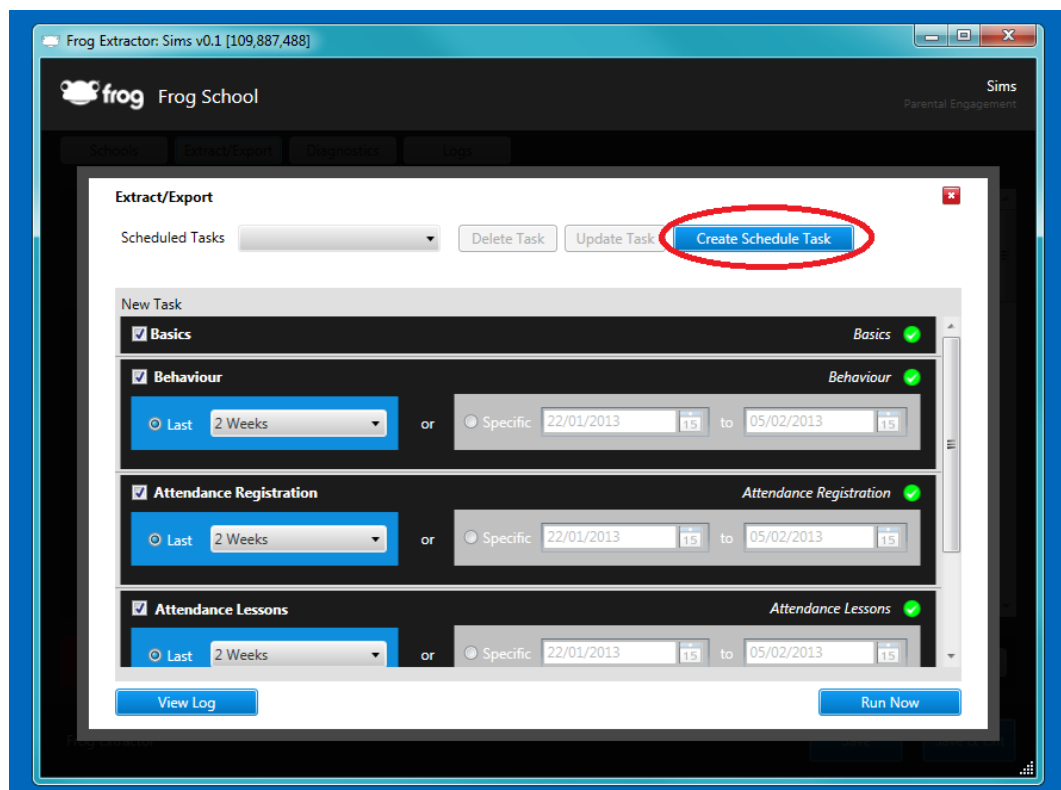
Frog Extractor: Sims v0.1 [109,887,488]

frog Frog School

Sims
Parental Engagement

Schools Extract/Export Diagnostics Logs

Extract/Export

Scheduled Tasks

Delete Task Update Task Create Schedule Task

New Task

Basics Basics

Behaviour Behaviour

Last 2 Weeks or Specific 22/01/2013 15 to 05/02/2013 15

Attendance Registration Attendance Registration

Last 2 Weeks or Specific 22/01/2013 15 to 05/02/2013 15

Attendance Lessons Attendance Lessons

Last 2 Weeks or Specific 22/01/2013 15 to 05/02/2013 15

View Log

Run Now

Frog Extractor